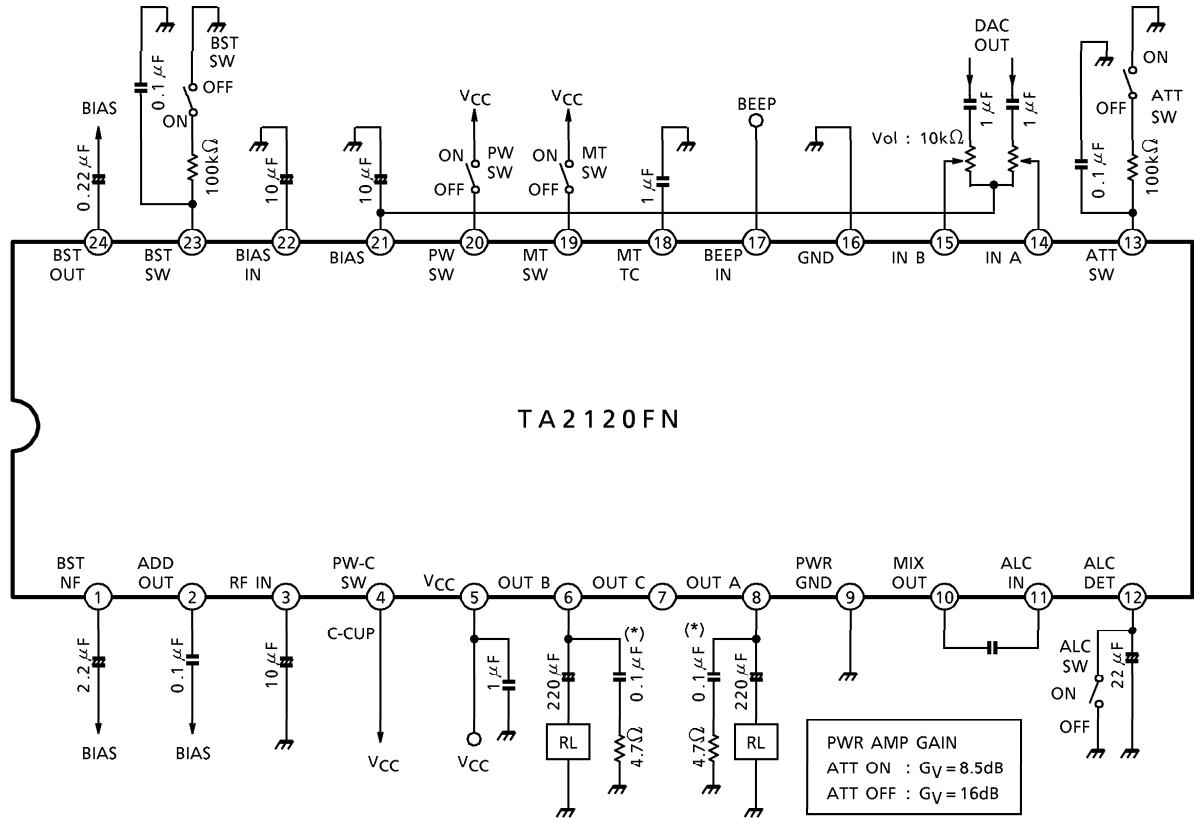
BIAS
0.22 $\mu$F
0.1 $\mu$F
BST SW
OFF
ON
100k$\Omega$
10 $\mu$F
10 $\mu$F
$V_{CC}$
ON
PW SW
OFF
$V_{CC}$
ON
MT SW
OFF
1 $\mu$F
BEEP
DAC OUT
1 $\mu$F
1 $\mu$F
Vol : 10k$\Omega$
ON
OFF
ATT SW
0.1 $\mu$F
100k$\Omega$

24 BST OUT
23 BST SW
22 BIAS IN
21 BIAS
20 PW SW
19 MT SW
18 MT TC
17 BEEP IN
16 GND
15 IN B
14 IN A
13 ATT SW

TA2120FN

1 BST NF
2 ADD OUT
3 RF IN
4 PW-C SW
5 $V_{CC}$
6 OUT B
7 OUT C
8 OUT A
9 PWR GND
10 MIX OUT
11 ALC IN
12 ALC DET

2.2 $\mu$F
BIAS
0.1 $\mu$F
BIAS
10 $\mu$F
C-CUP
$V_{CC}$
1 $\mu$F
$V_{CC}$
220 $\mu$F
RL
(*)
0.1 $\mu$F
4.7$\Omega$
(*)
0.1 $\mu$F
4.7$\Omega$
220 $\mu$F
RL
ALC SW
ON
OFF
22 $\mu$F

PWR AMP GAIN
ATT ON : $G_V = 8.5$dB
ATT OFF : $G_V = 16$dB